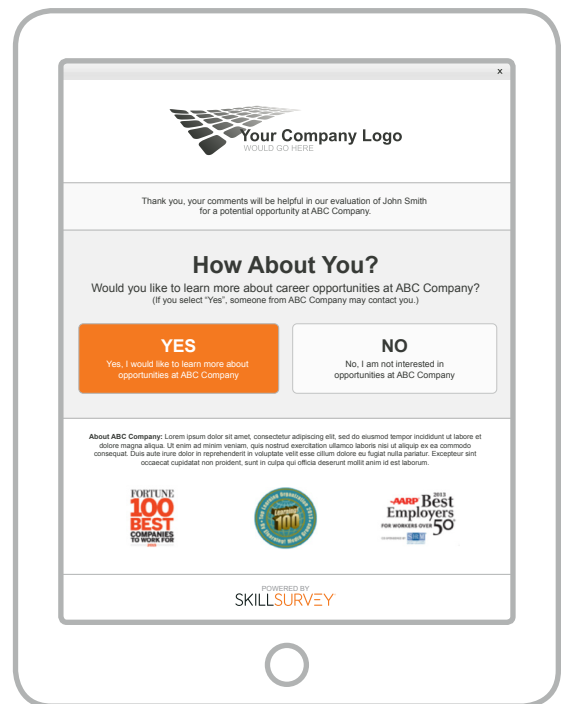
×

Your Company Logo
WOULD GO HERE

Thank you, your comments will be helpful in our evaluation of John Smith for a potential opportunity at ABC Company.

How About You?

Would you like to learn more about career opportunities at ABC Company?
(If you select "Yes", someone from ABC Company may contact you.)

YES
Yes, I would like to learn more about opportunities at ABC Company

NO
No, I am not interested in opportunities at ABC Company

About ABC Company: Lorem ipsum dolor sit amet, consectetur adipiscing elit, sed do eiusmod tempor incididunt ut labore et dolore magna aliqua. Ut enim ad minim veniam, quis nostrud exercitation ullamco laboris nisi ut aliquip ex ea commodo consequat. Duis aute irure dolor in reprehenderit in voluptate velit esse cillum dolore eu fugiat nulla pariatur. Excepteur sint occaecat cupidatat non proident, sunt in culpa qui officia deserunt mollit anim id est laborum.

FORTUNE
100
BEST
COMPANIES TO WORK FOR

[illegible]
100

AARP 2013 Best Employers FOR WORKERS OVER 50

POWERED BY
SKILLSURVEY